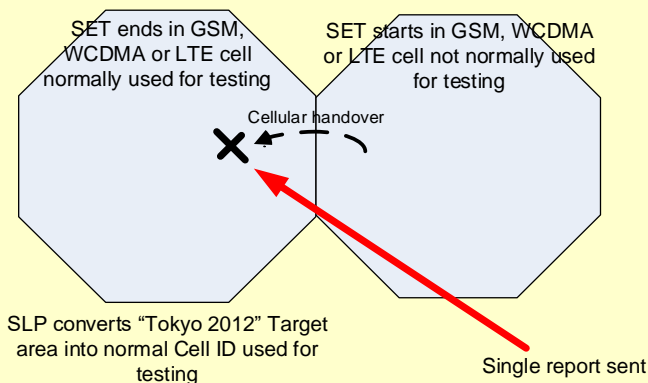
SET ends in GSM, WCDMA or LTE cell normally used for testing

SET starts in GSM, WCDMA or LTE cell not normally used for testing

Cellular handover

SLP converts “Tokyo 2012” Target area into normal Cell ID used for testing

Single report sent